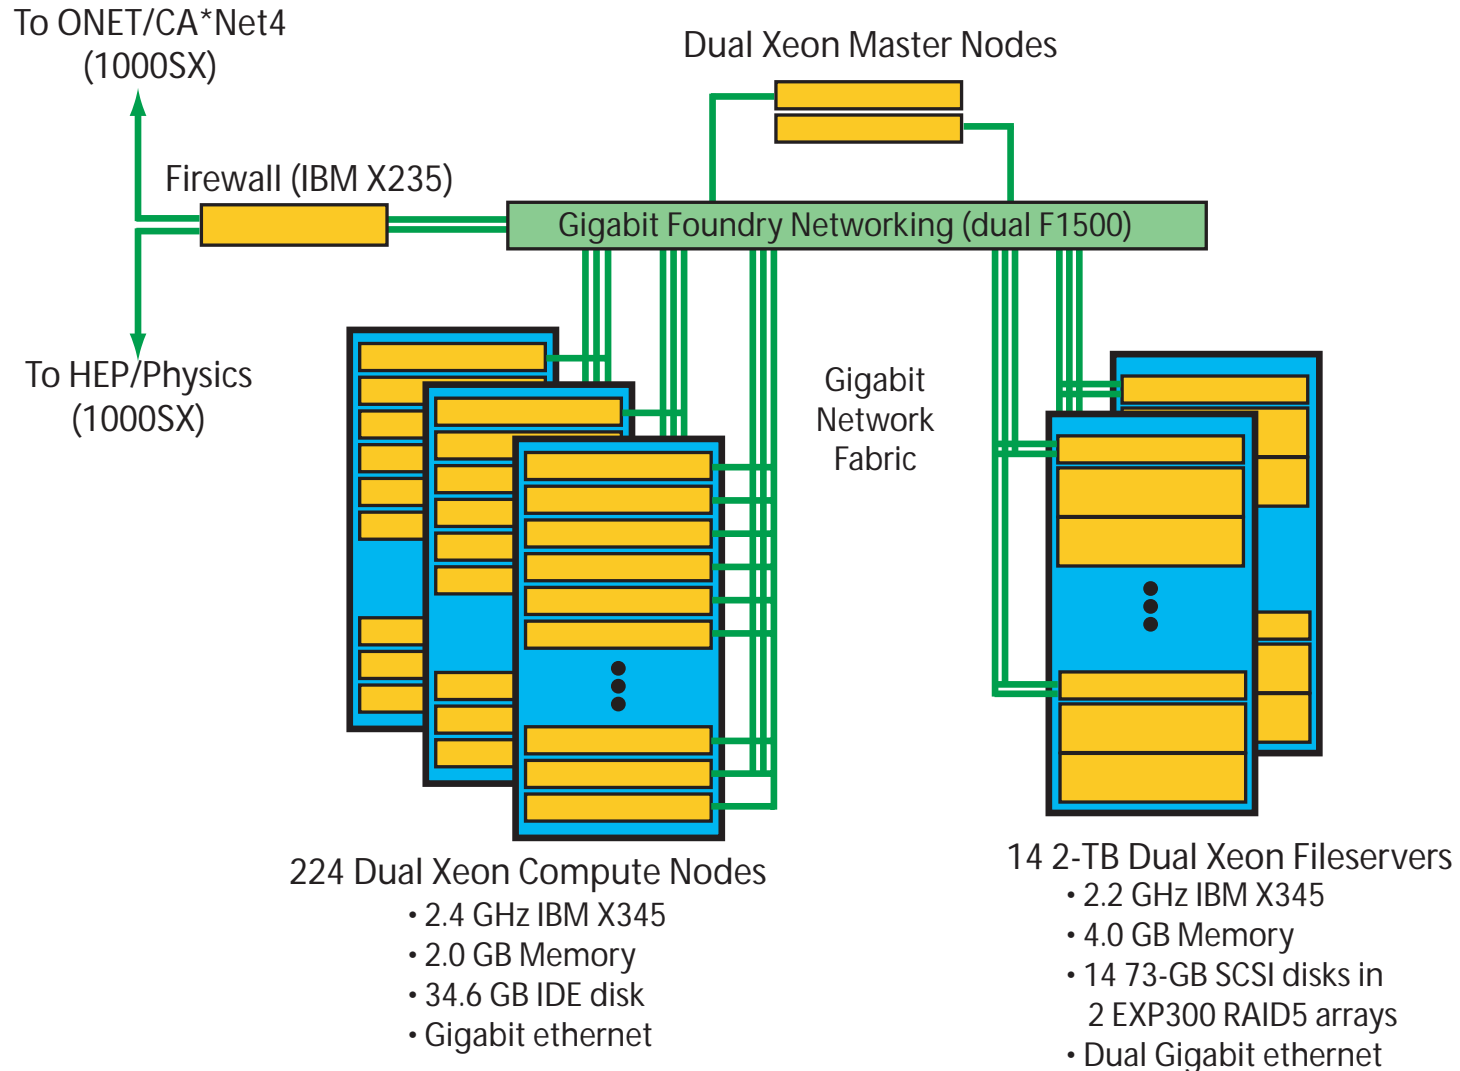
To ONET/CA*Net4
(1000SX)

Dual Xeon Master Nodes

Firewall (IBM X235)

Gigabit Foundry Networking (dual F1500)

To HEP/Physics
(1000SX)

Gigabit
Network
Fabric

224 Dual Xeon Compute Nodes
• 2.4 GHz IBM X345
• 2.0 GB Memory
• 34.6 GB IDE disk
• Gigabit ethernet

14 2-TB Dual Xeon Fileservers
• 2.2 GHz IBM X345
• 4.0 GB Memory
• 14 73-GB SCSI disks in 2 EXP300 RAID5 arrays
• Dual Gigabit ethernet